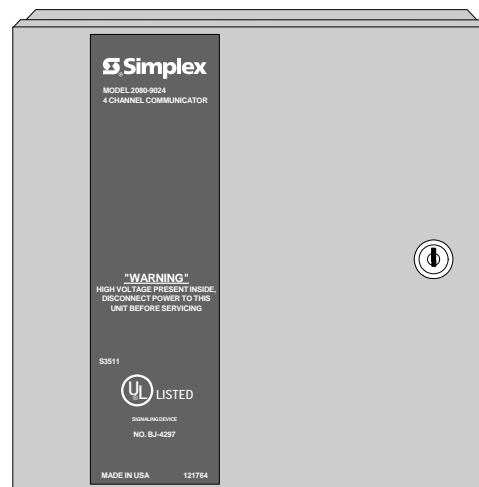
Simplex
MODEL 2080-9024
4 CHANNEL COMMUNICATOR

"WARNING"
HIGH VOLTAGE PRESENT INSIDE, DISCONNECT POWER TO THIS UNIT BEFORE SERVICING

S3511

UL LISTED

SIGNALINGDEVICE
NO. BJ-4297

MADE IN USA 121764